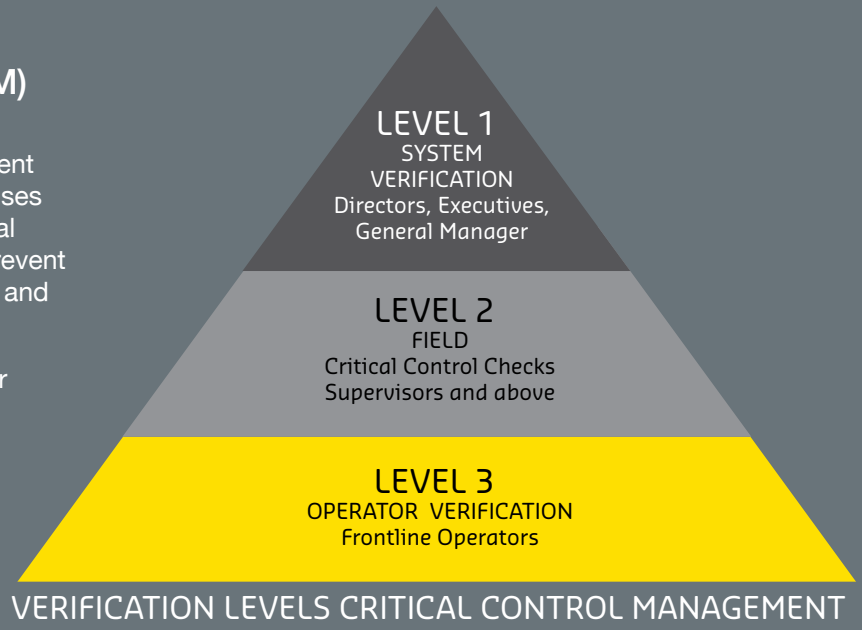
M)

ent
ses
al
revent
and

r

LEVEL 1
SYSTEM
VERIFICATION
Directors, Executives,
General Manager

LEVEL 2
FIELD
Critical Control Checks
Supervisors and above

LEVEL 3
OPERATOR VERIFICATION
Frontline Operators

VERIFICATION LEVELS CRITICAL CONTROL MANAGEMENT